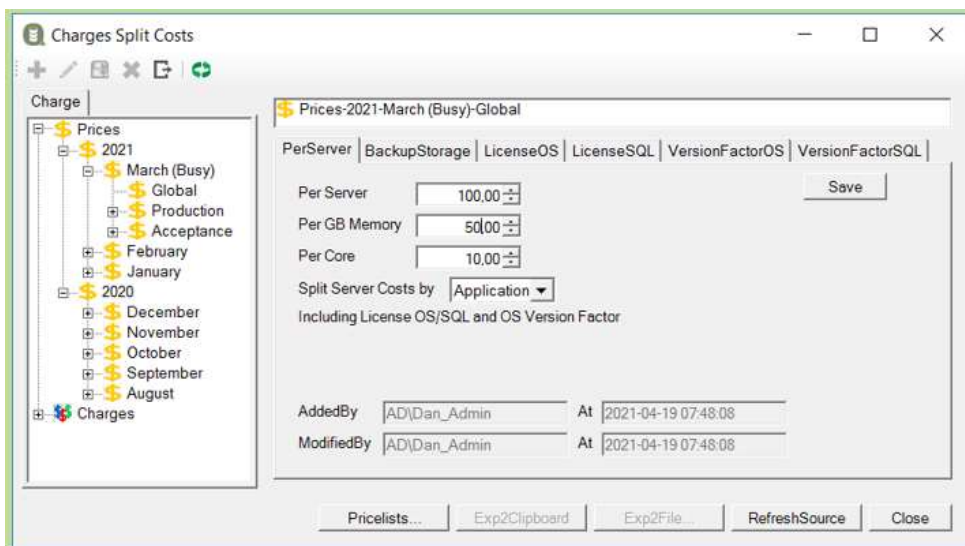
Charges Split Costs

Charge

Prices
2021
March (Busy)
Global
Production
Acceptance
February
January
2020
December
November
October
September
August
Charges

Prices-2021-March (Busy)-Global

PerServer | BackupStorage | LicenseOS | LicenseSQL | VersionFactorOS | VersionFactorSQL

Per Server 100,00
Per GB Memory 50,00
Per Core 10,00
Save
Split Server Costs by Application
Including License OS/SQL and OS Version Factor

AddedBy AD\Dan_Admin At 2021-04-19 07:48:08
ModifiedBy AD\Dan_Admin At 2021-04-19 07:48:08

Pricelists... Exp2Clipboard Exp2File... RefreshSource Close